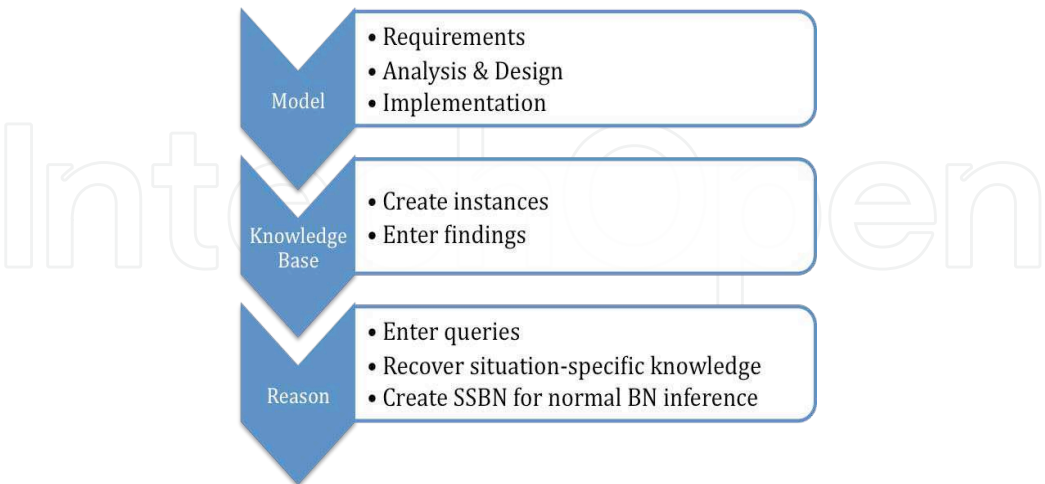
Model

• Requirements
• Analysis & Design
• Implementation

Knowledge Base

• Create instances
• Enter findings

Reason

• Enter queries
• Recover situation-specific knowledge
• Create SSBN for normal BN inference

IntechOpen